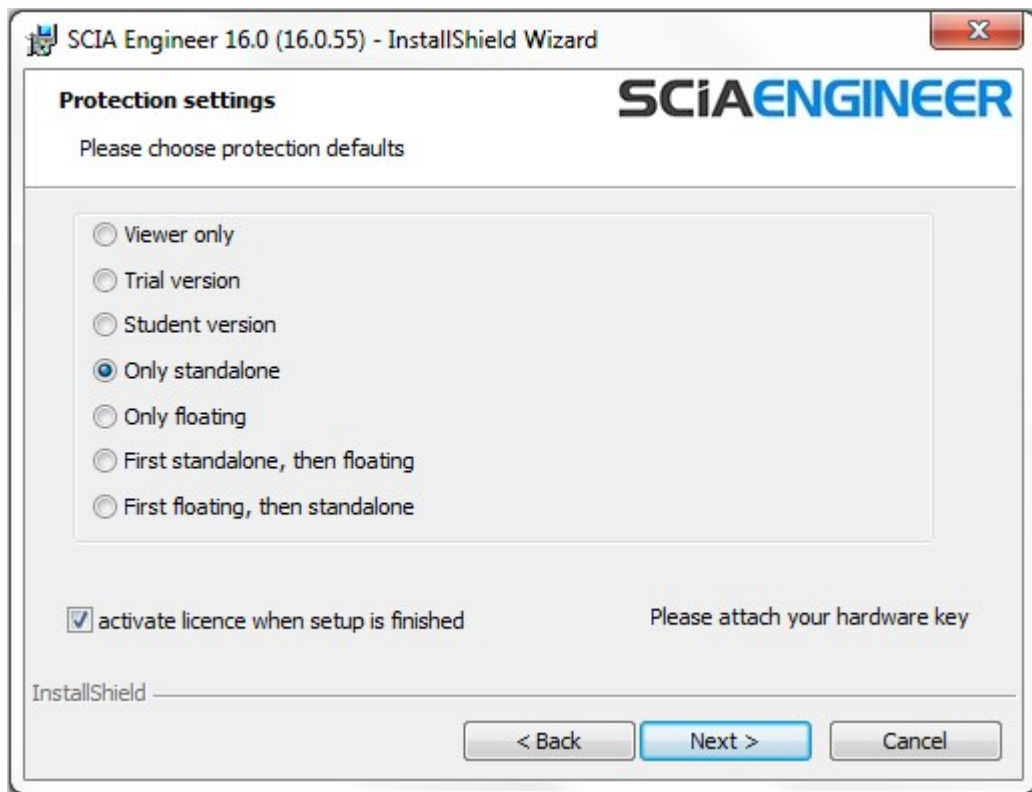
SCIA Engineer 16.0 (16.0.55) - InstallShield Wizard

Protection settings

Please choose protection defaults

SCIAENGINEER

Viewer only

Trial version

Student version

Only standalone

Only floating

First standalone, then floating

First floating, then standalone

activate licence when setup is finished

Please attach your hardware key

InstallShield

< Back

Next >

Cancel